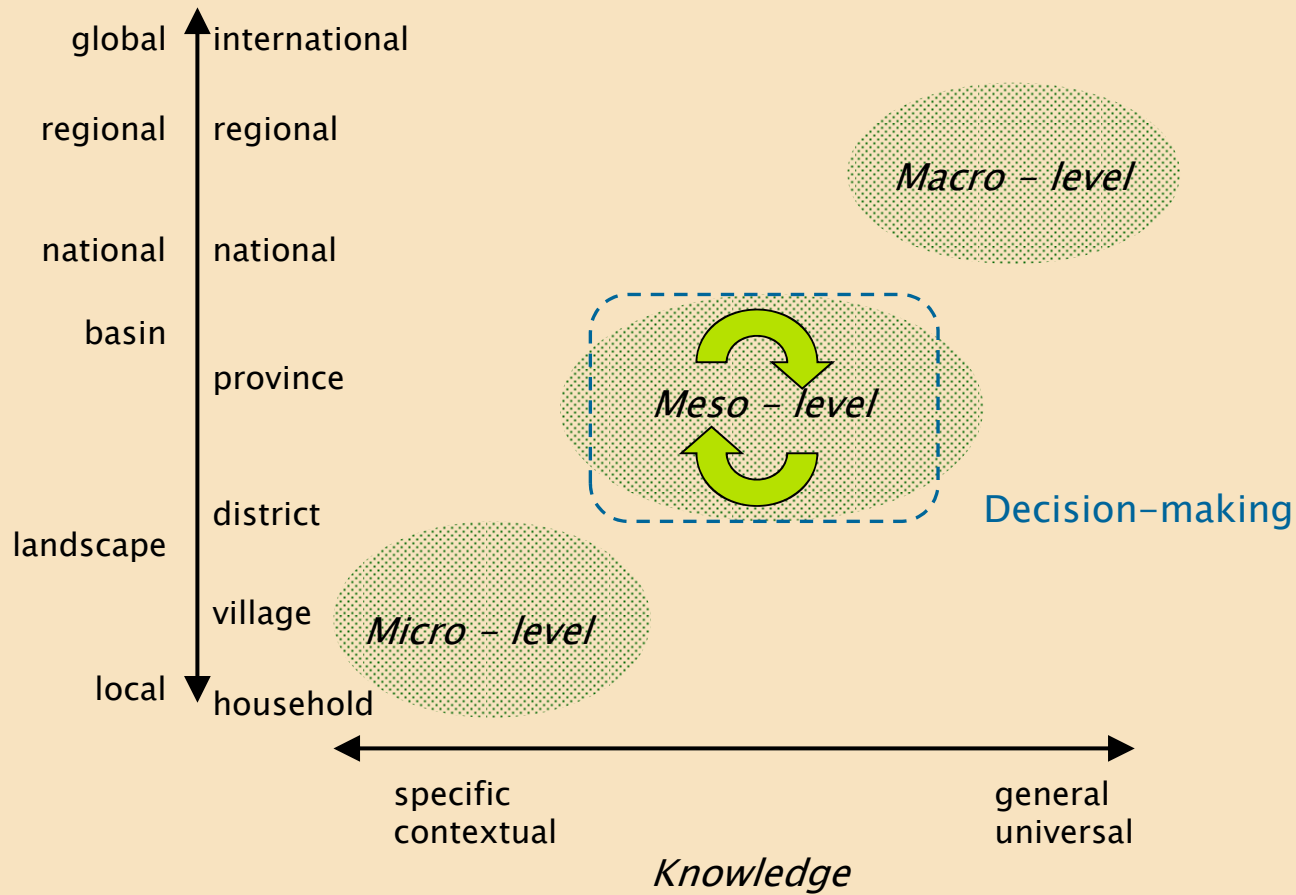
global international

regional regional

national national

basin

province

district

landscape

village

local household

Macro - level

Meso - level

Decision-making

Micro - level

specific contextual

general universal

Knowledge